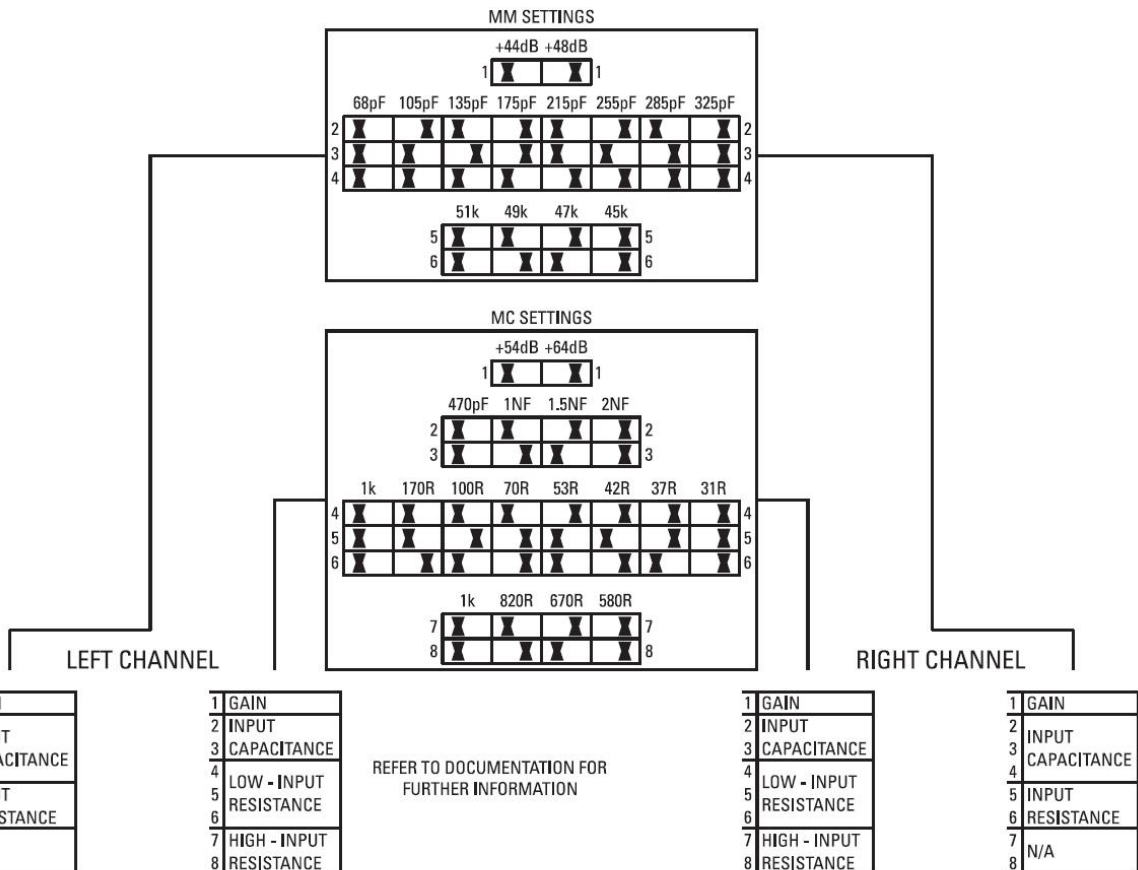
MM SETTINGS

+44dB +48dB

1 1

68pF 105pF 135pF 175pF 215pF 255pF 285pF 325pF

2 2
3 3
4 4

51k 49k 47k 45k

5 5
6 6

MC SETTINGS

+54dB +64dB

1 1

470pF 1NF 1.5NF 2NF

2 2
3 3

1k 170R 100R 70R 53R 42R 37R 31R

4 4
5 5
6 6

1k 820R 670R 580R

7 7
8 8

LEFT CHANNEL

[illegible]
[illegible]UT
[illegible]CAPACITANCE
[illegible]UT
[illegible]SISTANCE

1 GAIN
2 INPUT
3 CAPACITANCE
4
5 LOW - INPUT RESISTANCE
6
7 HIGH - INPUT
8 RESISTANCE

REFER TO DOCUMENTATION FOR FURTHER INFORMATION

RIGHT CHANNEL

1 GAIN
2 INPUT
3 CAPACITANCE
4
5 LOW - INPUT RESISTANCE
6
7 HIGH - INPUT
8 RESISTANCE

1 GAIN
2
3 INPUT CAPACITANCE
4
5 INPUT
6 RESISTANCE
7
8 N/A